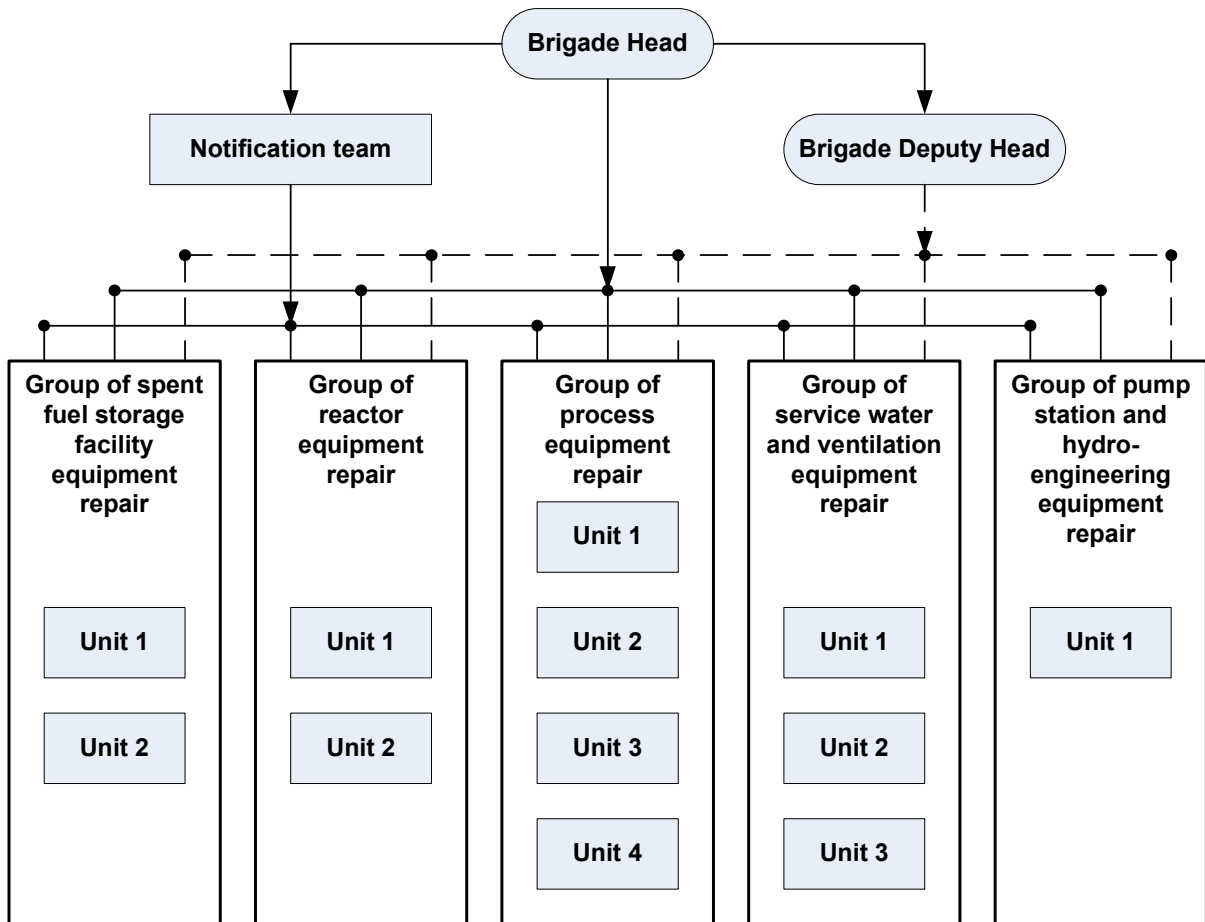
Brigade Head

Notification team

Brigade Deputy Head

Group of spent fuel storage facility equipment repair

Unit 1

Unit 2

Group of reactor equipment repair

Unit 1

Unit 2

Group of process equipment repair

Unit 1

Unit 2

Unit 3

Unit 4

Group of service water and ventilation equipment repair

Unit 1

Unit 2

Unit 3

Group of pump station and hydro-engineering equipment repair

Unit 1